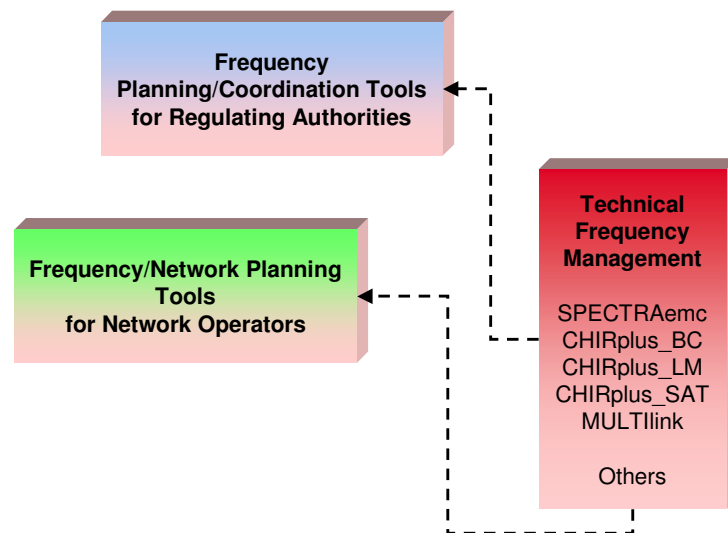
Frequency Planning/Coordination Tools for Regulating Authorities

Frequency/Network Planning Tools for Network Operators

Technical Frequency Management

SPECTRAemc
CHIRplus_BC
CHIRplus_LM
CHIRplus_SAT
MULTIlink

Others